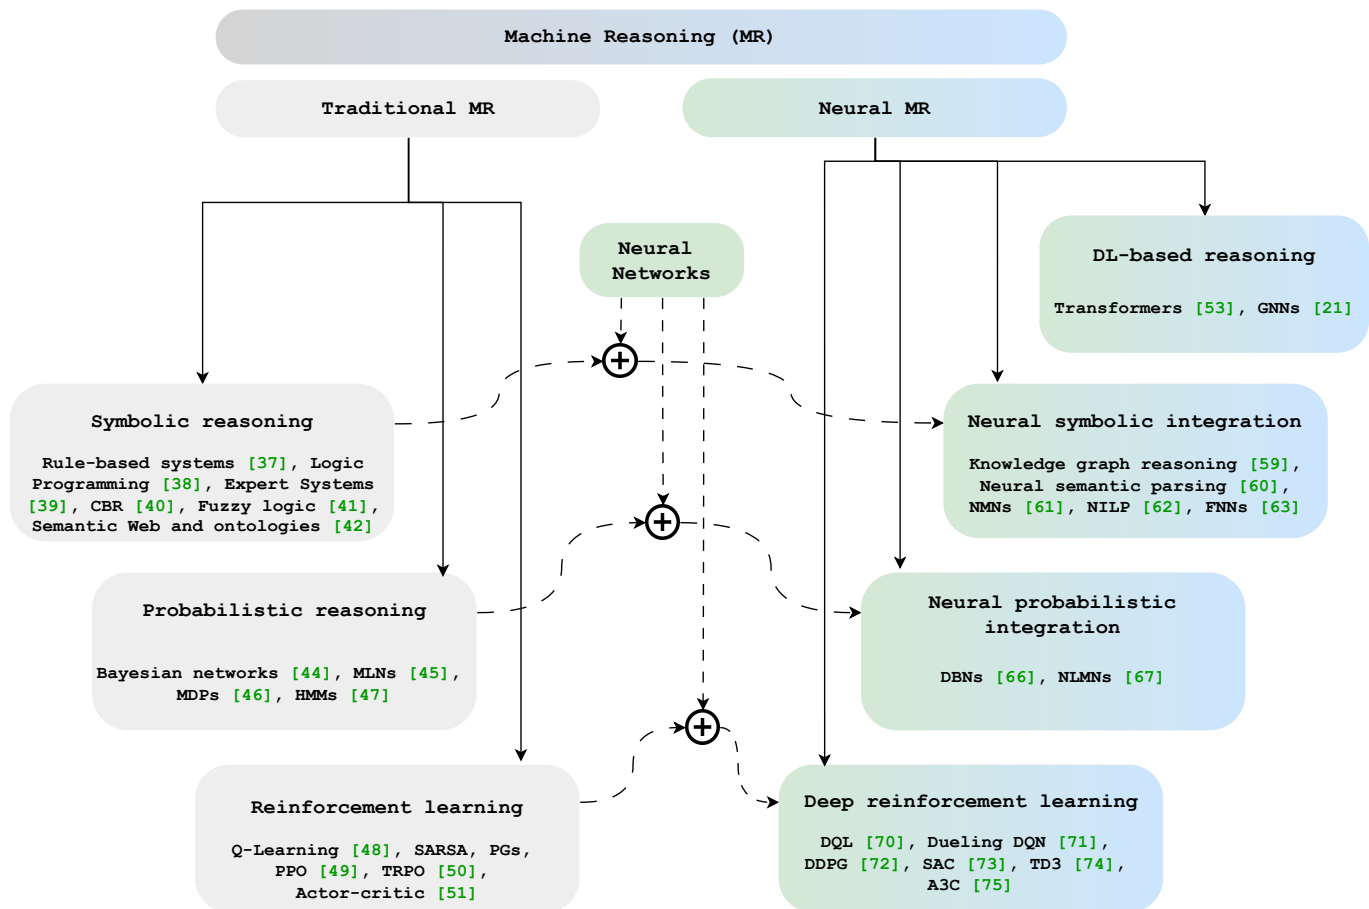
Machine Reasoning (MR)

Traditional MR

Neural MR

Neural Networks

DL-based reasoning

Transformers [53], GNNs [21]

Symbolic reasoning

Rule-based systems [37], Logic Programming [38], Expert Systems [39], CBR [40], Fuzzy logic [41], Semantic Web and ontologies [42]

Neural symbolic integration

Knowledge graph reasoning [59], Neural semantic parsing [60], NMNs [61], NILP [62], FNNs [63]

Probabilistic reasoning

Bayesian networks [44], MLNs [45], MDPs [46], HMMs [47]

Neural probabilistic integration

DBNs [66], NLMNs [67]

Reinforcement learning

Q-Learning [48], SARSA, PGs, PPO [49], TRPO [50], Actor-critic [51]

Deep reinforcement learning

DQL [70], Dueling DQN [71], DDPG [72], SAC [73], TD3 [74], A3C [75]